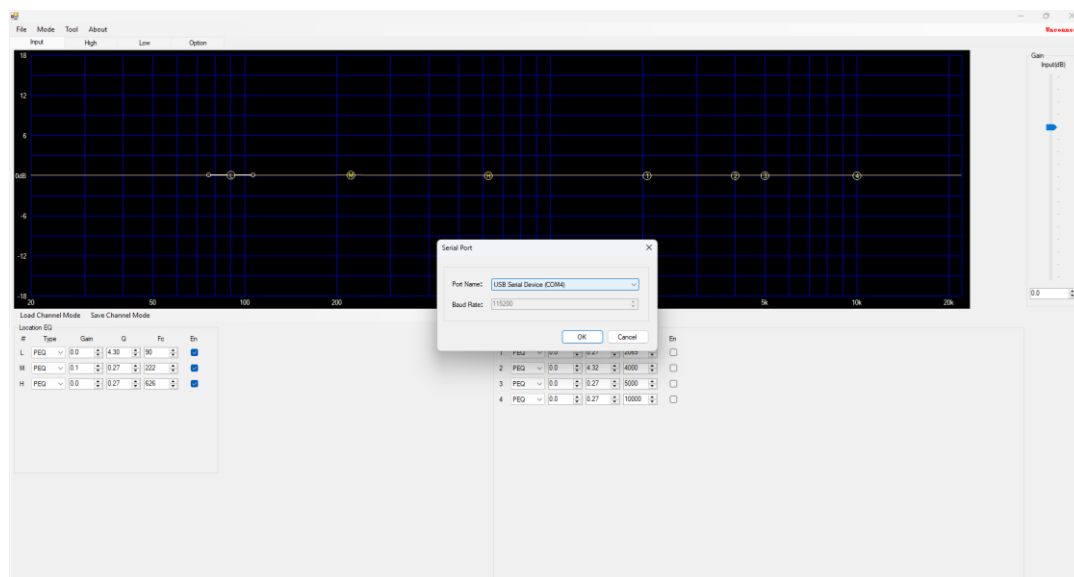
File Mode Tool About

Input High Low Option

18

12

6

0dB

-6

-12

-18

20 50 100 200 5k 10k 20k

L M H 1 2 3 4

Gain
Input(dB)

0.0

Load Channel Mode Save Channel Mode

Location EQ

| # | Type | Gain | Q | Fc | En |
|---|---|---|---|---|---|
| L | PEQ | 0.0 | 4.30 | 90 | |
| M | PEQ | 0.1 | 0.27 | 222 | |
| H | PEQ | 0.0 | 0.27 | 626 | |

| | Type | Gain | Q | Fc | En |
|---|---|---|---|---|---|
| 1 | PEQ | 0.0 | 0.27 | 2000 | |
| 2 | PEQ | 0.0 | 4.32 | 4000 | |
| 3 | PEQ | 0.0 | 0.27 | 5000 | |
| 4 | PEQ | 0.0 | 0.27 | 10000 | |

Serial Port

Port Name: USB Serial Device (COM4)

Baud Rate: 115200

OK Cancel